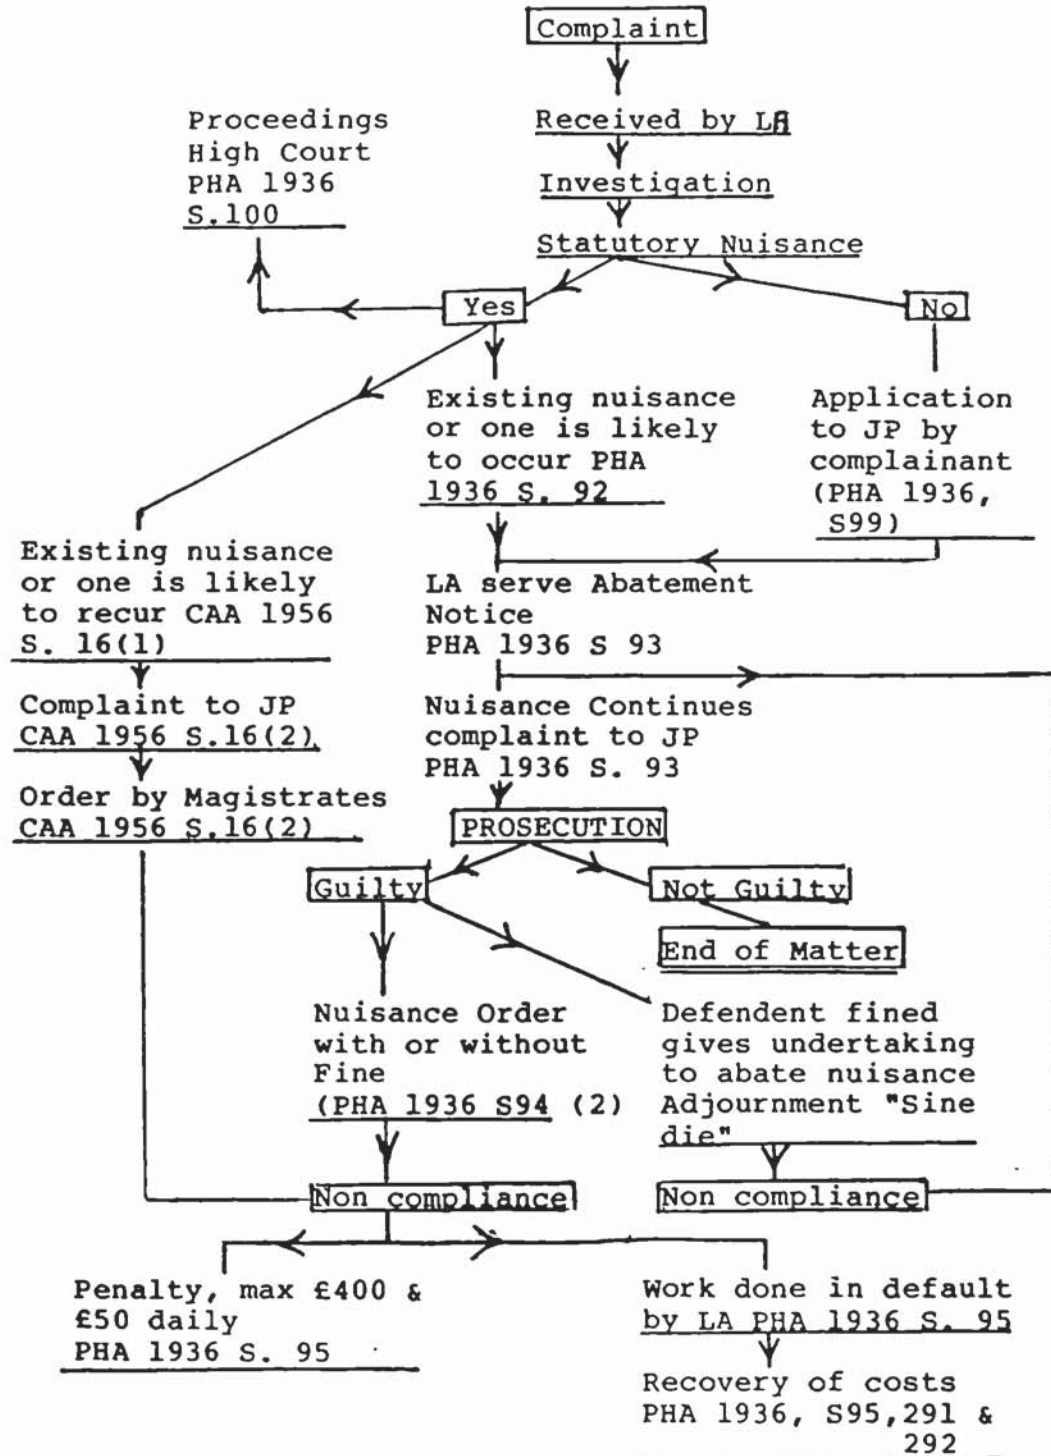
Complaint

Received by LA

Investigation

Statutory Nuisance

Proceedings High Court PHA 1936 S.100

Yes

No

Existing nuisance or one is likely to occur PHA 1936 S. 92

Application to JP by complainant (PHA 1936, S99)

Existing nuisance or one is likely to recur CAA 1956 S. 16(1)

LA serve Abatement Notice PHA 1936 S 93

Complaint to JP CAA 1956 S.16(2)

Nuisance Continues complaint to JP PHA 1936 S. 93

Order by Magistrates CAA 1956 S.16(2)

PROSECUTION

Guilty

Not Guilty

End of Matter

Nuisance Order with or without Fine (PHA 1936 S94 (2)

Defendent fined gives undertaking to abate nuisance Adjournment "Sine die"

Non compliance

Non compliance

Penalty, max £400 & £50 daily PHA 1936 S. 95

Work done in default by LA PHA 1936 S. 95

Recovery of costs PHA 1936, S95,291 & 292